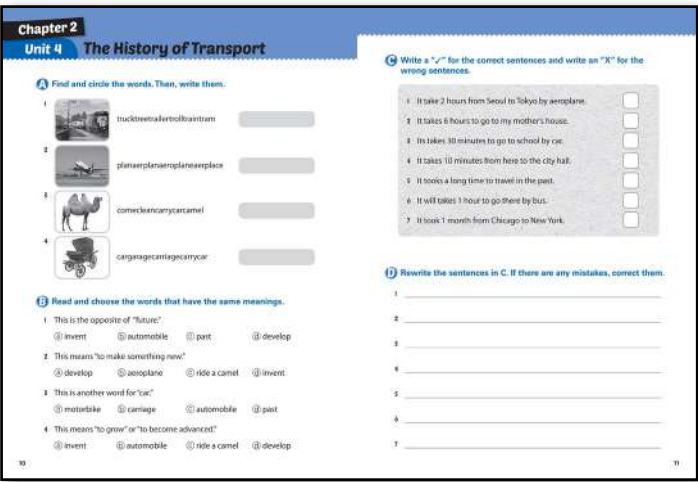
Chapter 2
Unit 4 The History of Transport

A Find and circle the words. Then, write them.

1 trucktreetrailertrolltraintram

2 planaerplanaeroplaneaerplace

3 comecleancarrycarcamel

4 cargaragecarriagecarrycar

B Read and choose the words that have the same meanings.

1 This is the opposite of "future."
ⓐ invent ⓑ automobile ⓒ past ⓓ develop

2 This means "to make something new."
ⓐ develop ⓑ aeroplane ⓒ ride a camel ⓓ invent

3 This is another word for "car."
ⓐ motorbike ⓑ carriage ⓒ automobile ⓓ past

4 This means "to grow" or "to become advanced."
ⓐ invent ⓑ automobile ⓒ ride a camel ⓓ develop

10

C Write a "✓" for the correct sentences and write an "X" for the wrong sentences.

1 It take 2 hours from Seoul to Tokyo by aeroplane.
2 It takes 6 hours to go to my mother's house.
3 Its takes 30 minutes to go to school by car.
4 It takes 10 minutes from here to the city hall.
5 It tooks a long time to travel in the past.
6 It will takes 1 hour to go there by bus.
7 It took 1 month from Chicago to New York.

D Rewrite the sentences in C. If there are any mistakes, correct them.

1
2
3
4
5
6
7

11